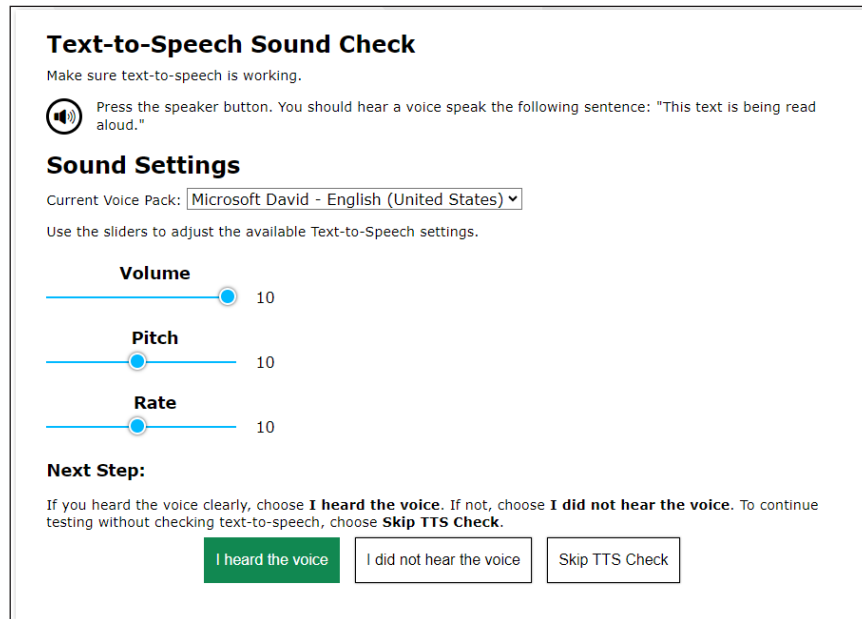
Text-to-Speech Sound Check

Make sure text-to-speech is working.

Press the speaker button. You should hear a voice speak the following sentence: "This text is being read aloud."

Sound Settings

Current Voice Pack: Microsoft David - English (United States)

Use the sliders to adjust the available Text-to-Speech settings.

Volume
10

Pitch
10

Rate
10

Next Step:

If you heard the voice clearly, choose **I heard the voice**. If not, choose **I did not hear the voice**. To continue testing without checking text-to-speech, choose **Skip TTS Check**.

I heard the voice | I did not hear the voice | Skip TTS Check